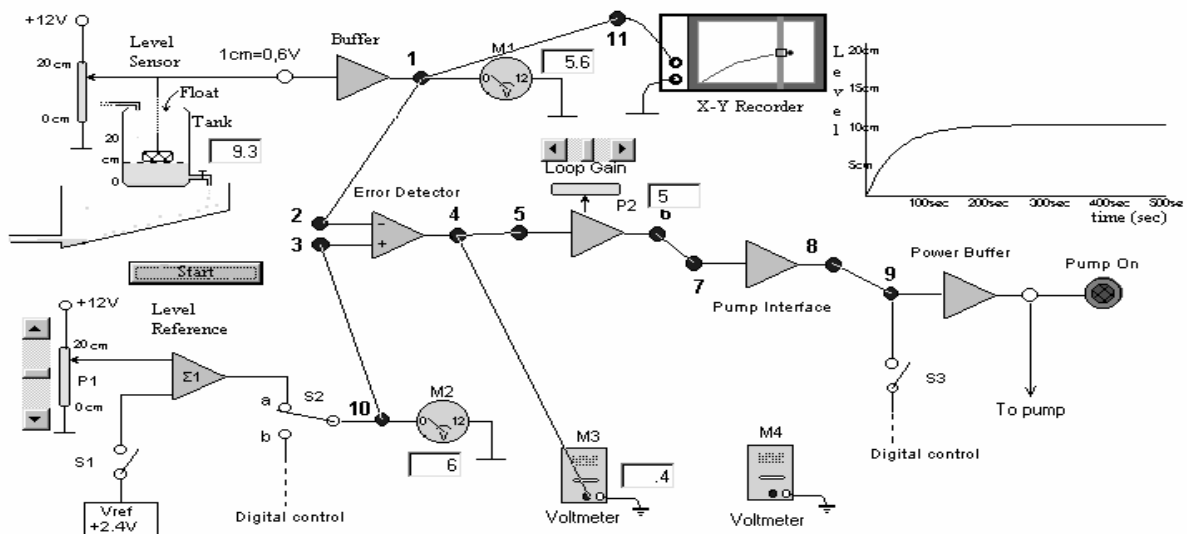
+12V

Level Sensor

20 cm

0 cm

1cm=0,6V

Buffer

1

M1

0 V 12

5.6

11

X-Y Recorder

L e v e l

20cm

15cm

10cm

5cm

100sec 200sec 300sec 400sec 500se

time (sec)

Float

Tank

20 cm

0

9.3

Loop Gain

P2

5

Error Detector

2

3

-

+

4

5

6

7

8

Pump Interface

Power Buffer

9

Pump On

Start

+12V

Level Reference

20 cm

P1

0 cm

Σ1

a

b

S2

10

M2

0 V 12

6

S1

Vref +2.4V

Digital control

M3

.4

Voltmeter

M4

Voltmeter

S3

Digital control

To pump